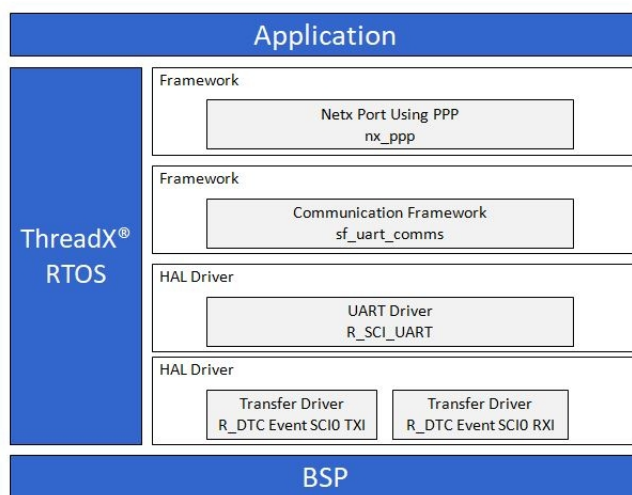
Application

ThreadX®
RTOS

Framework

Netx Port Using PPP
nx_ppp

Framework

Communication Framework
sf_uart_comms

HAL Driver

UART Driver
R_SCI_UART

HAL Driver

Transfer Driver
R_DTC Event SCI0 TXI

Transfer Driver
R_DTC Event SCI0 RXI

BSP